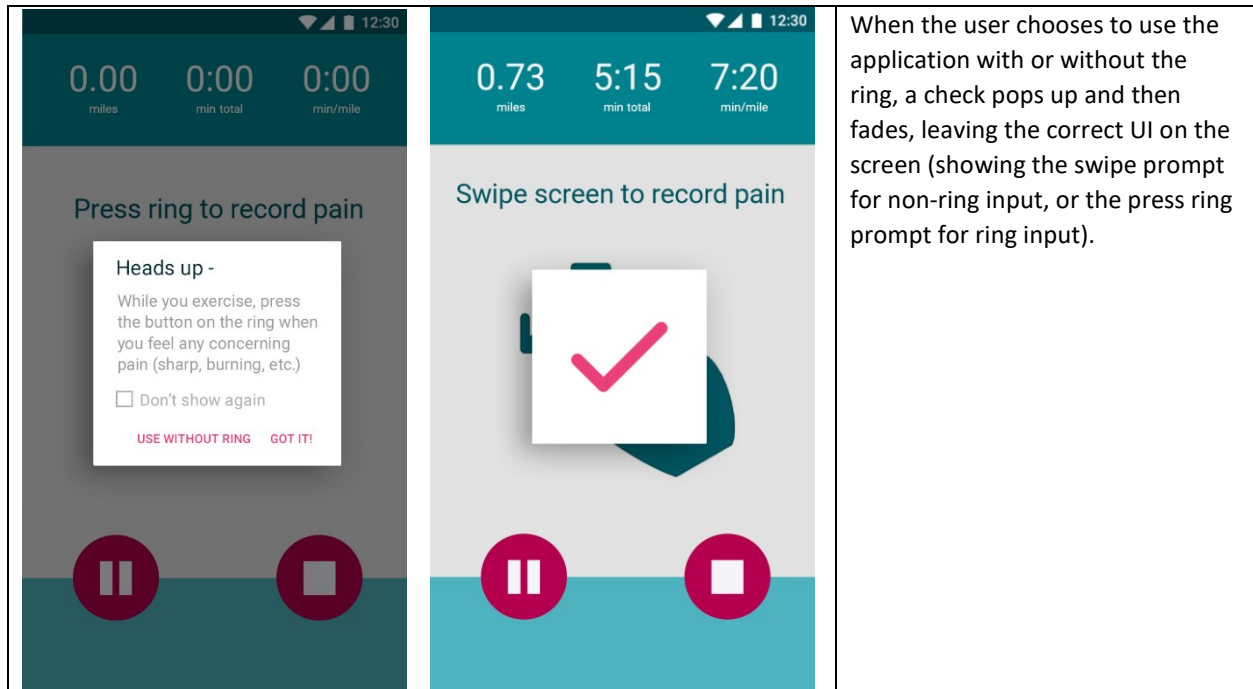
12:30

0.00 miles
0:00 min total
0:00 min/mile

Press ring to record pain

Heads up -

While you exercise, press the button on the ring when you feel any concerning pain (sharp, burning, etc.)

Don't show again

USE WITHOUT RING GOT IT!

12:30

0.73 miles
5:15 min total
7:20 min/mile

Swipe screen to record pain

When the user chooses to use the application with or without the ring, a check pops up and then fades, leaving the correct UI on the screen (showing the swipe prompt for non-ring input, or the press ring prompt for ring input).